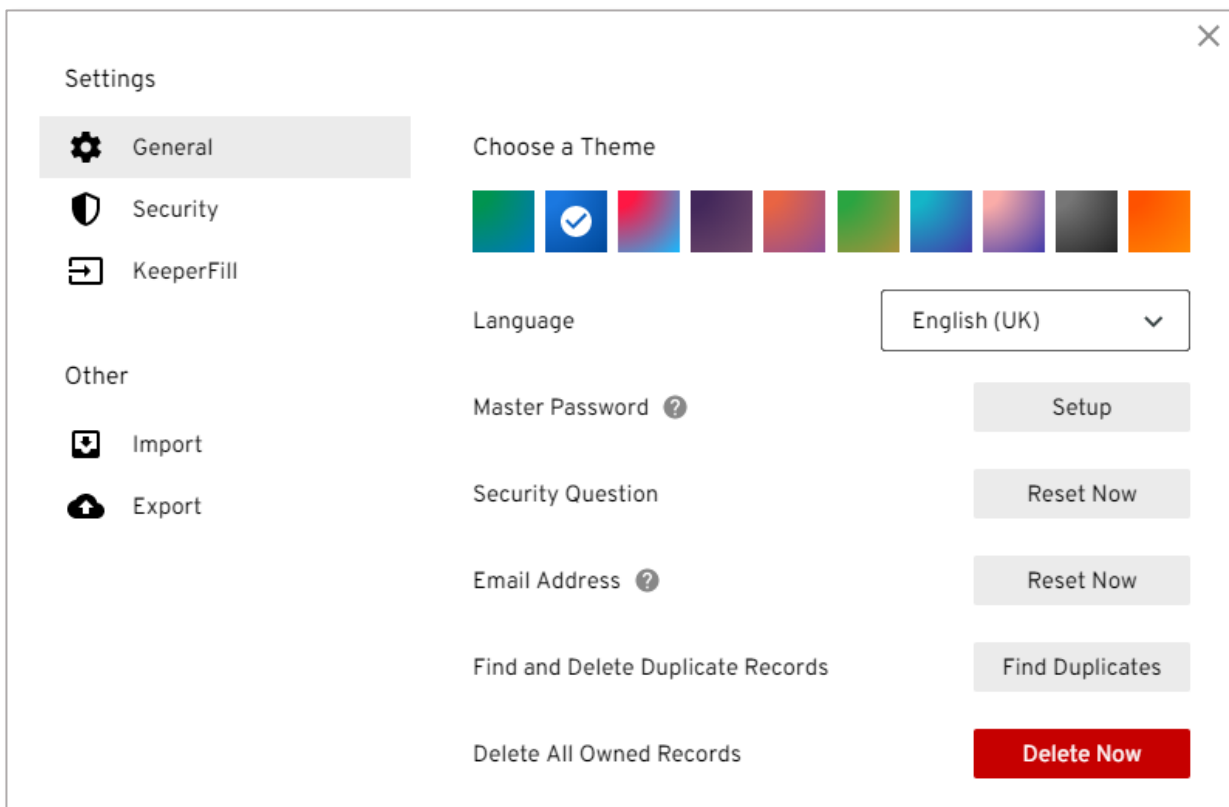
Settings

General

Security

KeeperFill

Other

Import

Export

Choose a Theme

Language

English (UK)

Master Password

Setup

Security Question

Reset Now

Email Address

Reset Now

Find and Delete Duplicate Records

Find Duplicates

Delete All Owned Records

Delete Now